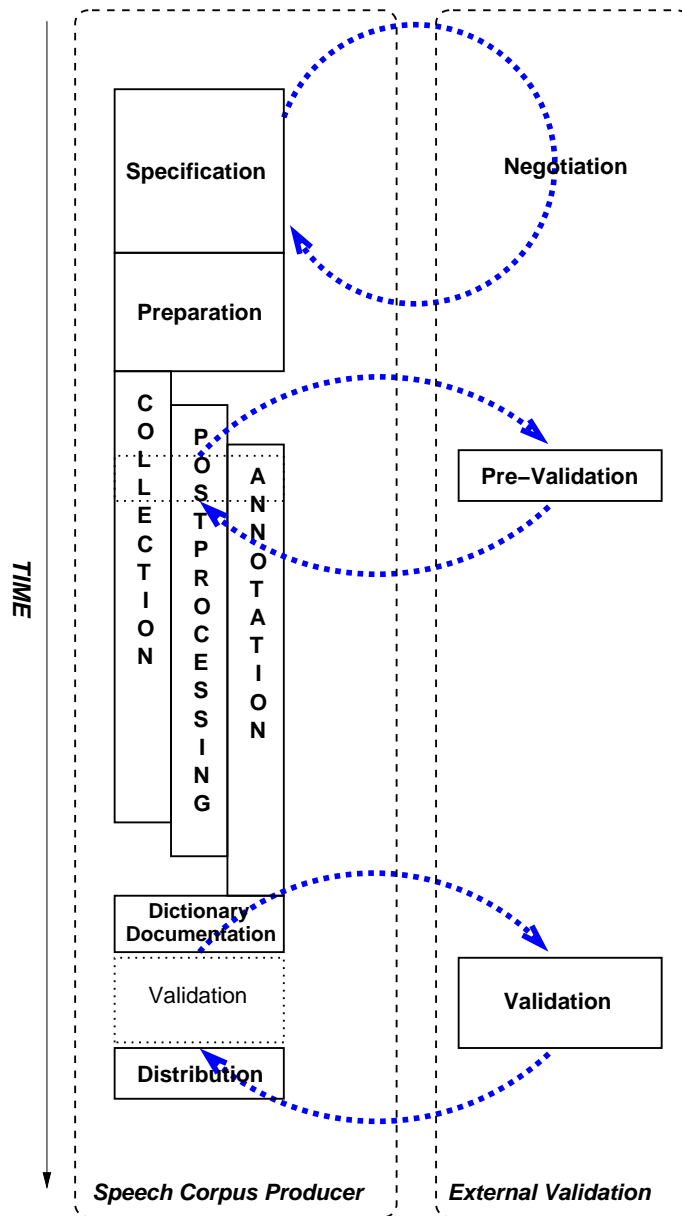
TIME

Specification

Negotiation

Preparation

COLLECTION

POSTPROCESSING

ANNOTATION

Pre−Validation

Dictionary
Documentation

Validation

Validation

Distribution

Speech Corpus Producer

External Validation